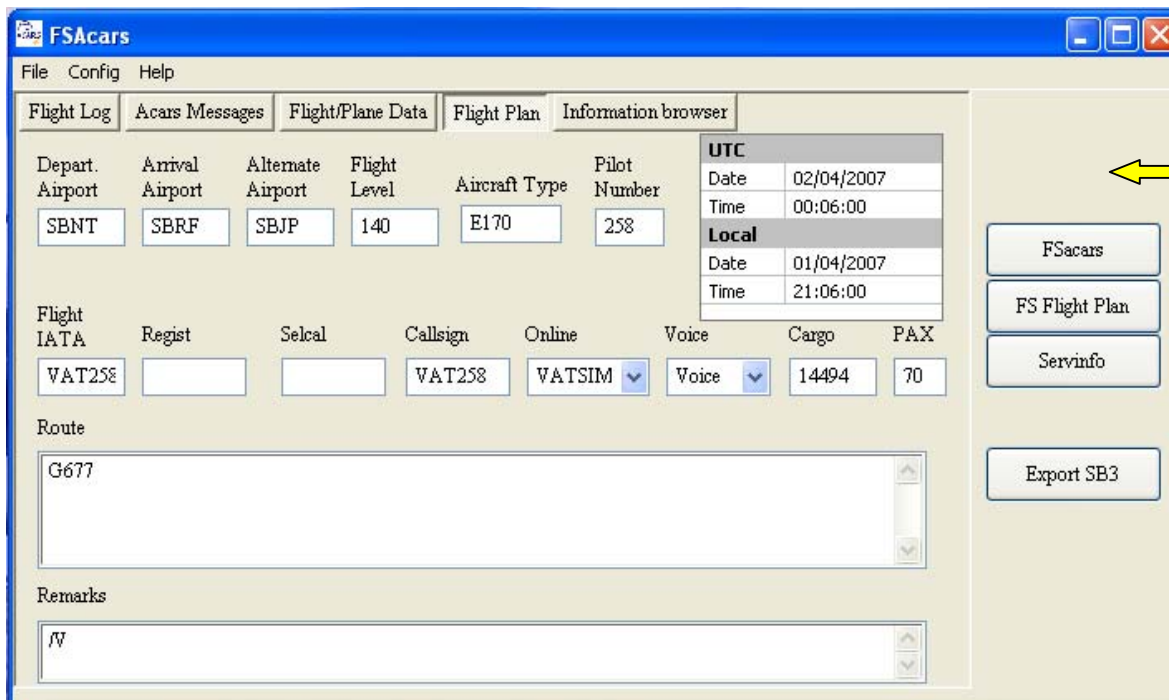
FSAcars

File Config Help

Flight Log | Acars Messages | Flight/Plane Data | Flight Plan | Information browser

Depart. Airport
SBNT

Arrival Airport
SBRF

Alternate Airport
SBJP

Flight Level
140

Aircraft Type
E170

Pilot Number
258

| UTC | |
|---|---|
| Date | 02/04/2007 |
| Time | 00:06:00 |
| **Local** | |
| Date | 01/04/2007 |
| Time | 21:06:00 |

Flight IATA
VAT258

Regist

Selcal

Callsign
VAT258

Online
VATSIM

Voice
Voice

Cargo
14494

PAX
70

Route
G677

Remarks
/V

FSacars

FS Flight Plan

Servinfo

Export SB3